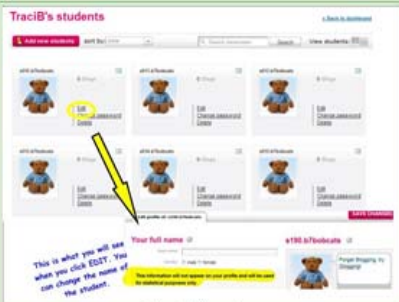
TraciB's students

« Back to dashboard

Add new students

Sort by

Search

View students

s010.b7bobcats

0 Blogs

Edit

Change password

Delete

s011.b7bobcats

0 Blogs

Edit

Change password

Delete

s012.b7bobcats

0 Blogs

Edit

Change password

Delete

s013.b7bobcats

0 Blogs

Edit

Change password

Delete

s014.b7bobcats

0 Blogs

Edit

Change password

Delete

s015.b7bobcats

0 Blogs

Edit

Change password

Delete

Edit profile of s190.b7bobcats

SAVE CHANGES

This is what you will see when you click EDIT. You can change the name of the student.

Your full name

This information will not appear on your profile and will be used for statistical purposes only.

s190.b7bobcats

Forget Blogging, try Drogging!